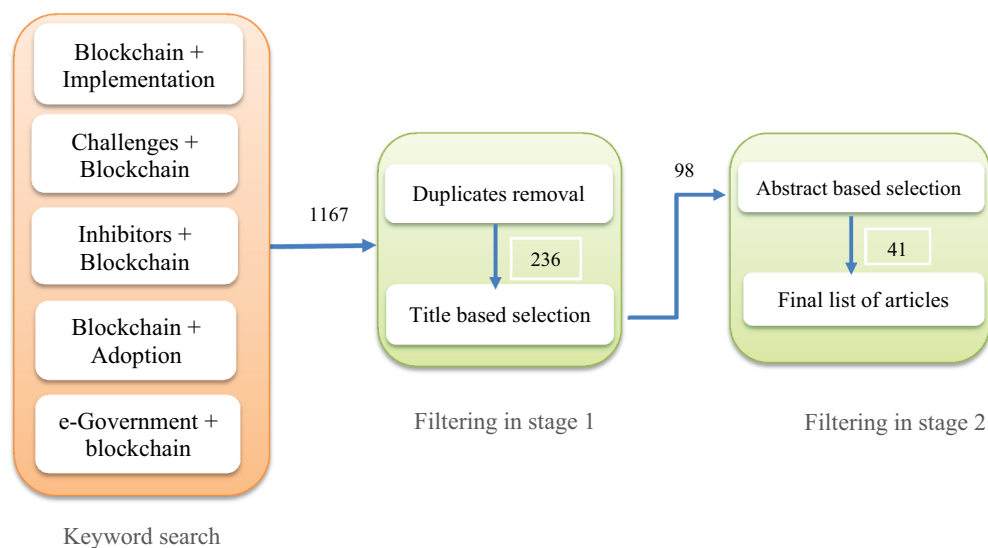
Blockchain + Implementation

Challenges + Blockchain

Inhibitors + Blockchain

Blockchain + Adoption

e-Government + blockchain

Keyword search

1167

Duplicates removal

236

Title based selection

Filtering in stage 1

98

Abstract based selection

41

Final list of articles

Filtering in stage 2